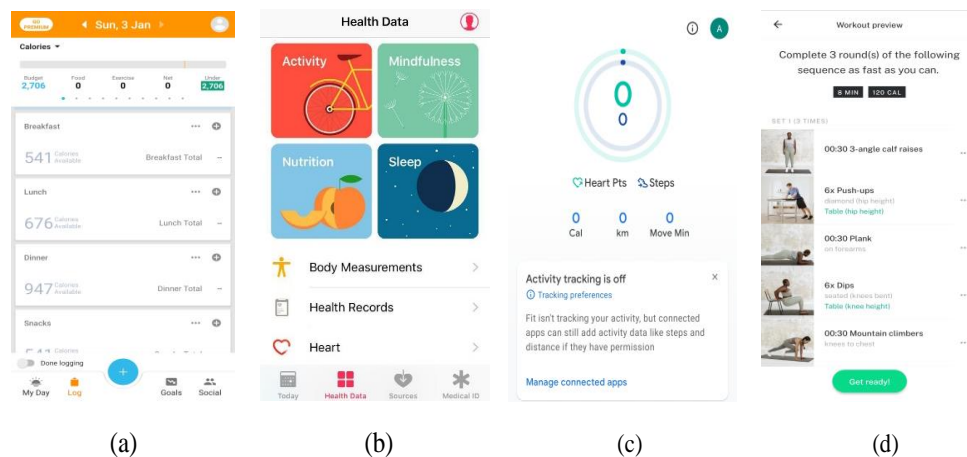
GO PREMIUM
Sun, 3 Jan

Calories

| Budget | Food | Exercise | Net | Under |
|---|---|---|---|---|
| 2,706 | 0 | 0 | 0 | 2,706 |

Breakfast
541 Calories Available
Breakfast Total –

Lunch
676 Calories Available
Lunch Total –

Dinner
947 Calories Available
Dinner Total –

Snacks
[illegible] Calories
Done logging
My Day
Log
Goals
Social

(a)

Health Data
Activity
Mindfulness
Nutrition
Sleep
Body Measurements
Health Records
Heart
Today
Health Data
Sources
Medical ID

(b)

A
0
0
Heart Pts
Steps
0
Cal
0
km
0
Move Min
Activity tracking is off
Tracking preferences
Fit isn't tracking your activity, but connected apps can still add activity data like steps and distance if they have permission
Manage connected apps

(c)

Workout preview
Complete 3 round(s) of the following sequence as fast as you can.
8 MIN
120 CAL
SET 1 (3 TIMES)
00:30 3-angle calf raises
6x Push-ups
diamond (hip height)
Table (hip height)
00:30 Plank
on forearms
6x Dips
seated (knees bent)
Table (knee height)
00:30 Mountain climbers
knees to chest
Get ready!

(d)